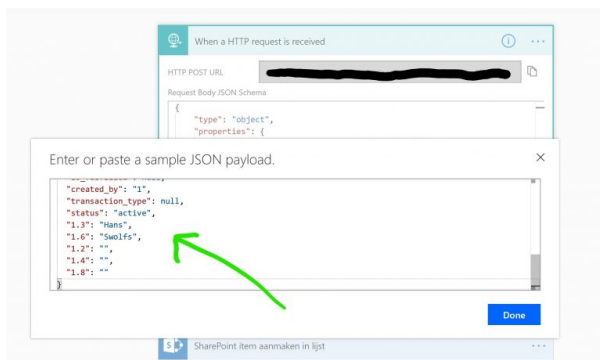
When a HTTP request is received

HTTP POST URL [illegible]

Request Body JSON Schema

{
"type": "object",
"properties": {

Enter or paste a sample JSON payload.

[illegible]
"created_by": "1",
"transaction_type": null,
"status": "active",
"1.3": "Hans",
"1.6": "Swolfs",
"1.2": "",
"1.4": "",
"1.8": ""
}

Done

SharePoint item aanmaken in lijst